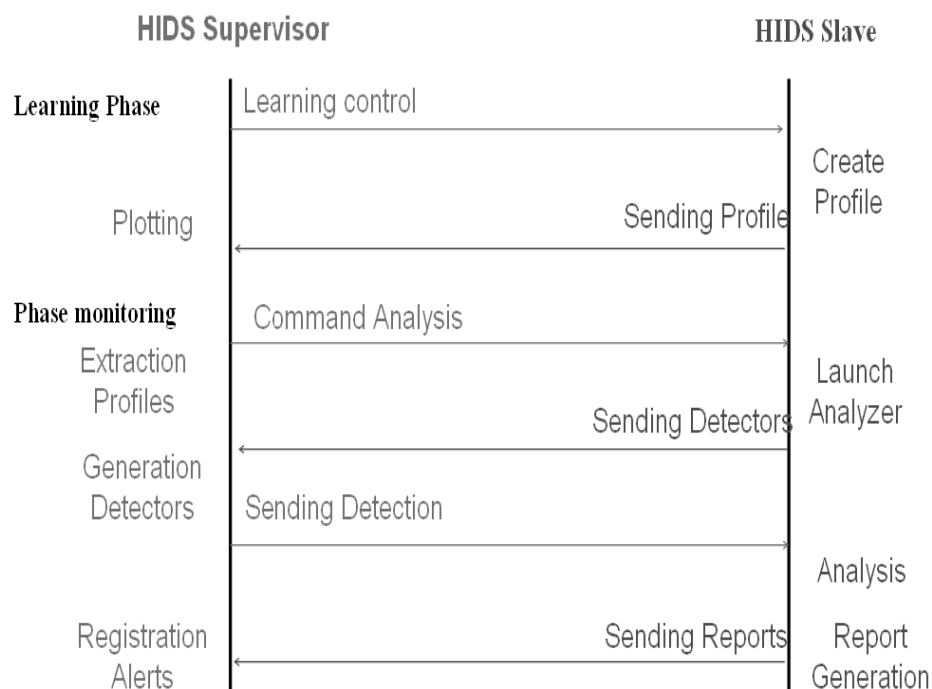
HIDS Supervisor

HIDS Slave

Learning Phase

Learning control

Create Profile

Plotting

Sending Profile

Phase monitoring

Command Analysis

Extraction Profiles

Launch Analyzer

Sending Detectors

Generation Detectors

Sending Detection

Analysis

Registration Alerts

Sending Reports

Report Generation